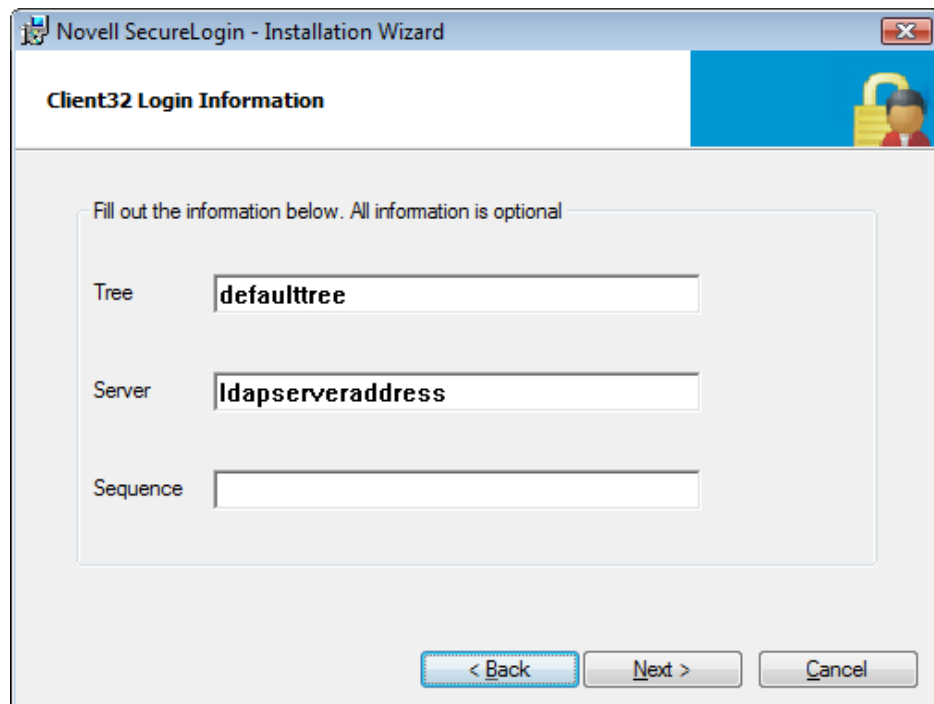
Novell SecureLogin - Installation Wizard

Client32 Login Information

Fill out the information below. All information is optional

Tree defaulttree

Server ldapserveraddress

Sequence

< Back Next > Cancel